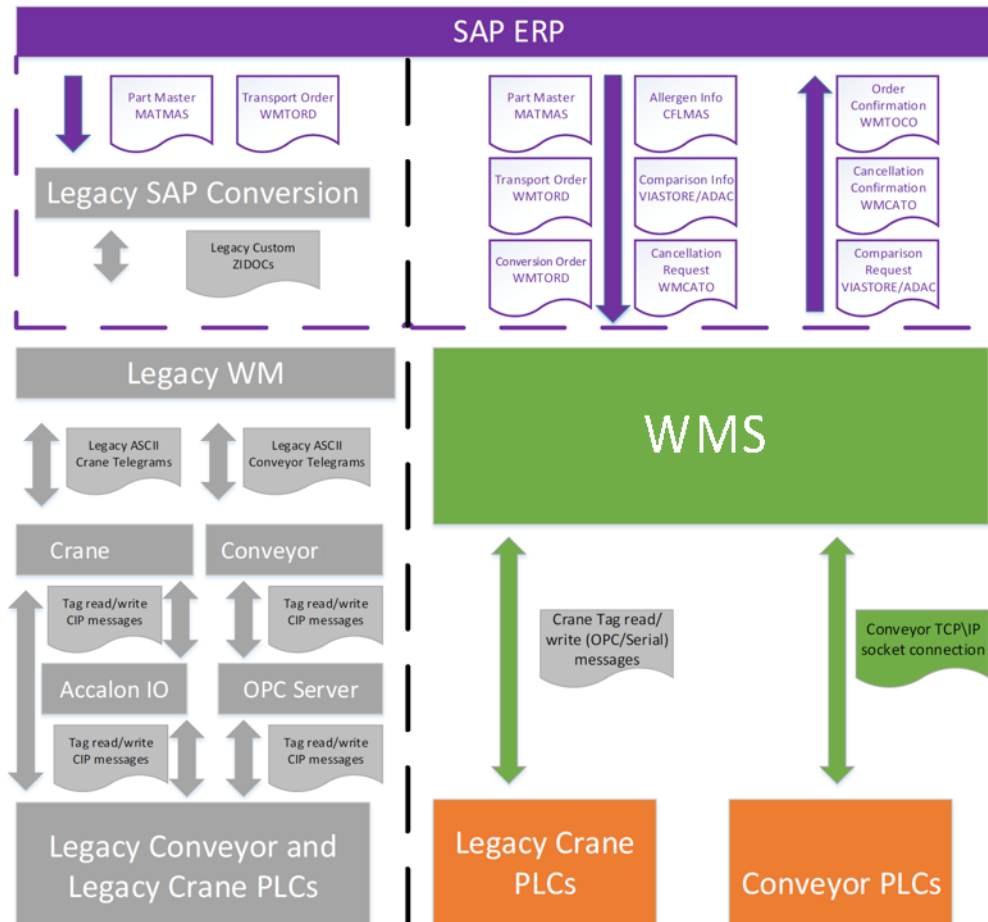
SAP ERP

Part Master MATMAS

Transport Order WMTORD

Legacy SAP Conversion

Legacy Custom ZIDOCs

Part Master MATMAS

Allergen Info CFLMAS

Transport Order WMTORD

Comparison Info VIASTORE/ADAC

Conversion Order WMTORD

Cancellation Request WMCATO

Order Confirmation WMTOCO

Cancellation Confirmation WMCATO

Comparison Request VIASTORE/ADAC

Legacy WM

Legacy ASCII Crane Telegrams

Legacy ASCII Conveyor Telegrams

Crane

Conveyor

Tag read/write CIP messages

Tag read/write CIP messages

Accalon IO

OPC Server

Tag read/write CIP messages

Tag read/write CIP messages

Legacy Conveyor and Legacy Crane PLCs

WMS

Crane Tag read/ write (OPC/Serial) messages

Conveyor TCP\IP socket connection

Legacy Crane PLCs

Conveyor PLCs